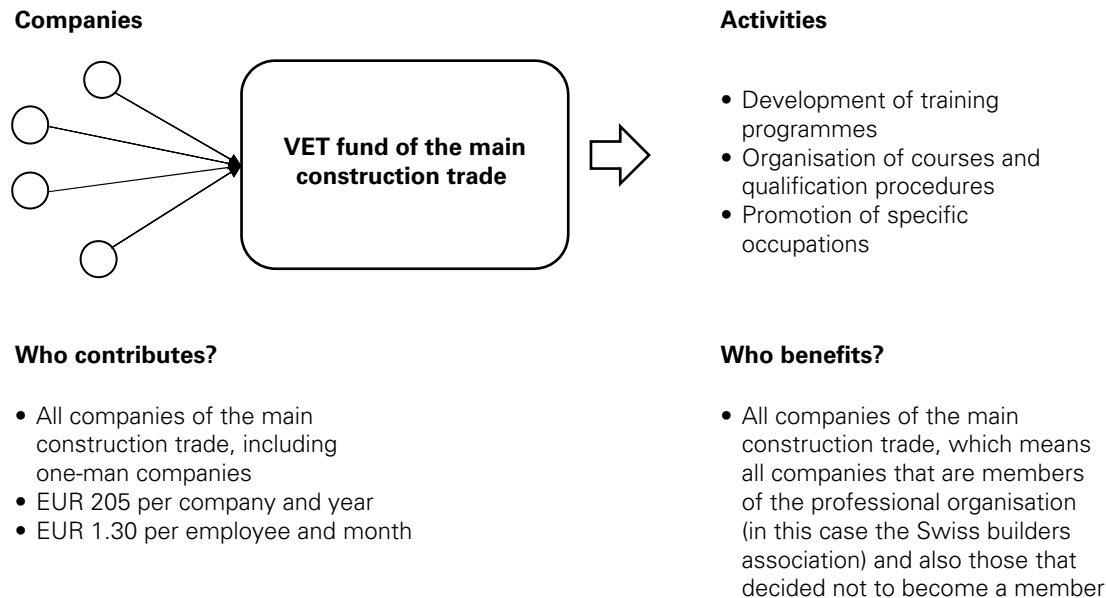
Companies

VET fund of the main construction trade

Activities

- Development of training programmes
- Organisation of courses and qualification procedures
- Promotion of specific occupations

Who contributes?

- All companies of the main construction trade, including one-man companies
- EUR 205 per company and year
- EUR 1.30 per employee and month

Who benefits?

- All companies of the main construction trade, which means all companies that are members of the professional organisation (in this case the Swiss builders association) and also those that decided not to become a member